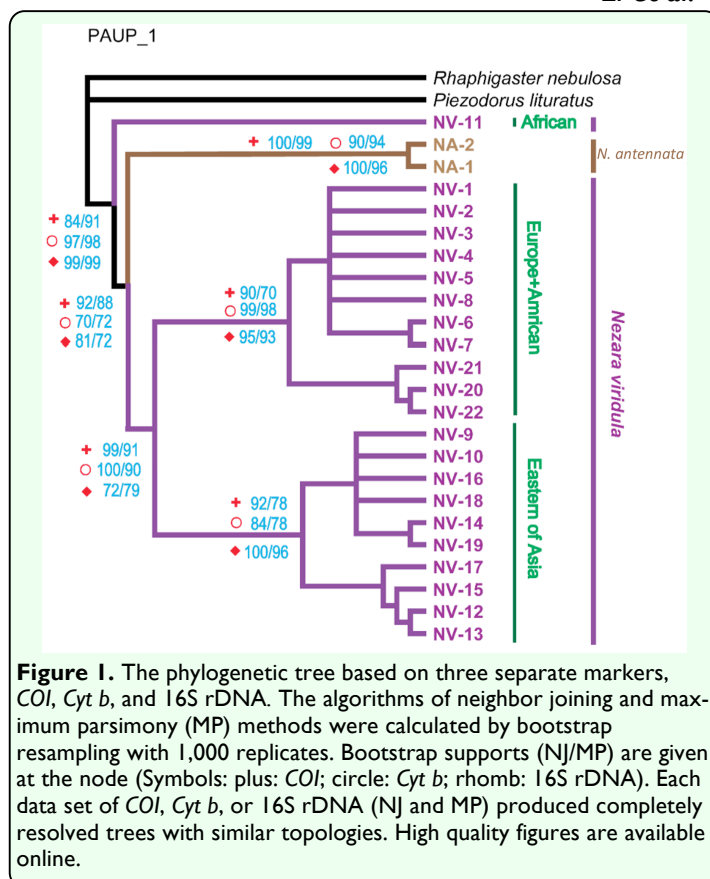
PAUP_1

Rhaphigaster nebulosa
Piezodorus lituratus
NV-11
African
+ 100/99 ○ 90/94
NA-2
NA-1
◆ 100/96
N. antennata
NV-1
NV-2
NV-3
NV-4
NV-5
NV-8
NV-6
NV-7
NV-21
NV-20
NV-22
NV-9
NV-10
NV-16
NV-18
NV-14
NV-19
NV-17
NV-15
NV-12
NV-13
+ 84/91
○ 97/98
◆ 99/99
+ 92/88
○ 70/72
◆ 81/72
+ 90/70
○ 99/98
◆ 95/93
+ 99/91
○ 100/90
◆ 72/79
+ 92/78
○ 84/78
◆ 100/96
Europe+Amrican
Eastern of Asia
Nezara viridula

**Figure 1.** The phylogenetic tree based on three separate markers, *COI*, *Cyt b*, and 16S rDNA. The algorithms of neighbor joining and maximum parsimony (MP) methods were calculated by bootstrap resampling with 1,000 replicates. Bootstrap supports (NJ/MP) are given at the node (Symbols: plus: *COI*; circle: *Cyt b*; rhomb: 16S rDNA). Each data set of *COI*, *Cyt b*, or 16S rDNA (NJ and MP) produced completely resolved trees with similar topologies. High quality figures are available online.